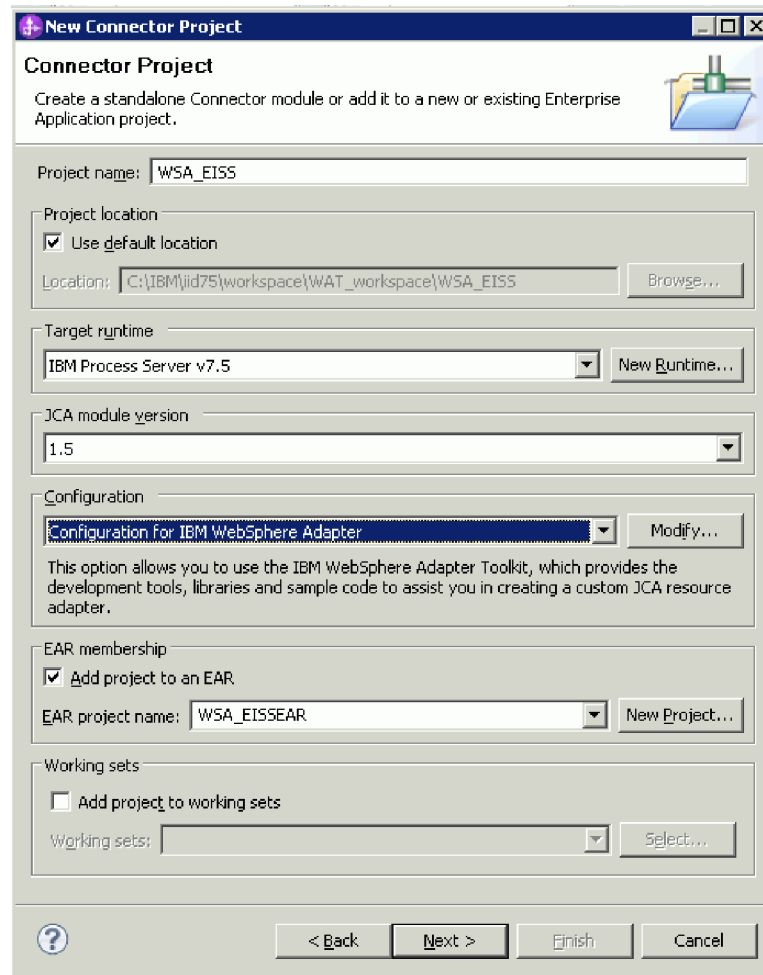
New Connector Project

Connector Project

Create a standalone Connector module or add it to a new or existing Enterprise Application project.

Project name: WSA_EISS

Project location

Use default location

Location: C:\IBM\iid75\workspace\WAT_workspace\WSA_EISS

Browse...

Target runtime

IBM Process Server v7.5

New Runtime...

JCA module version

1.5

Configuration

Configuration for IBM WebSphere Adapter

Modify...

This option allows you to use the IBM WebSphere Adapter Toolkit, which provides the development tools, libraries and sample code to assist you in creating a custom JCA resource adapter.

EAR membership

Add project to an EAR

EAR project name: WSA_EISSEAR

New Project...

Working sets

Add project to working sets

Working sets:

Select...

< Back

Next >

Finish

Cancel